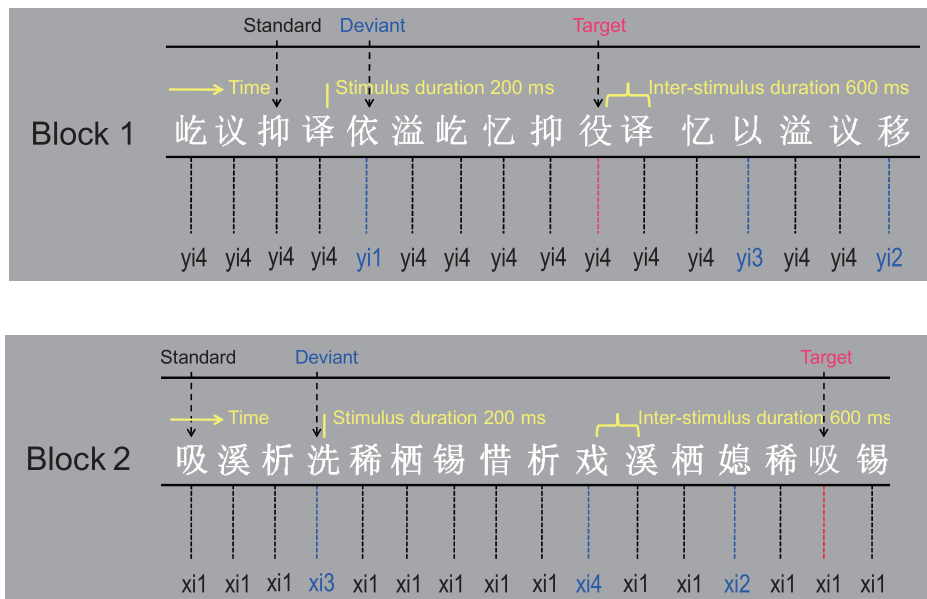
Standard Deviant Target

Time Stimulus duration 200 ms Inter-stimulus duration 600 ms

Block 1

屹 议 抑 译 依 溢 屹 忆 抑 役 译 忆 以 溢 议 移

yi4 yi4 yi4 yi4 yi1 yi4 yi4 yi4 yi4 yi4 yi4 yi4 yi3 yi4 yi4 yi2

Standard Deviant Target

Time Stimulus duration 200 ms Inter-stimulus duration 600 ms

Block 2

吸 溪 析 洗 稀 栖 锡 惜 析 戏 溪 栖 媳 稀 吸 锡

xi1 xi1 xi1 xi3 xi1 xi1 xi1 xi1 xi1 xi4 xi1 xi1 xi2 xi1 xi1 xi1